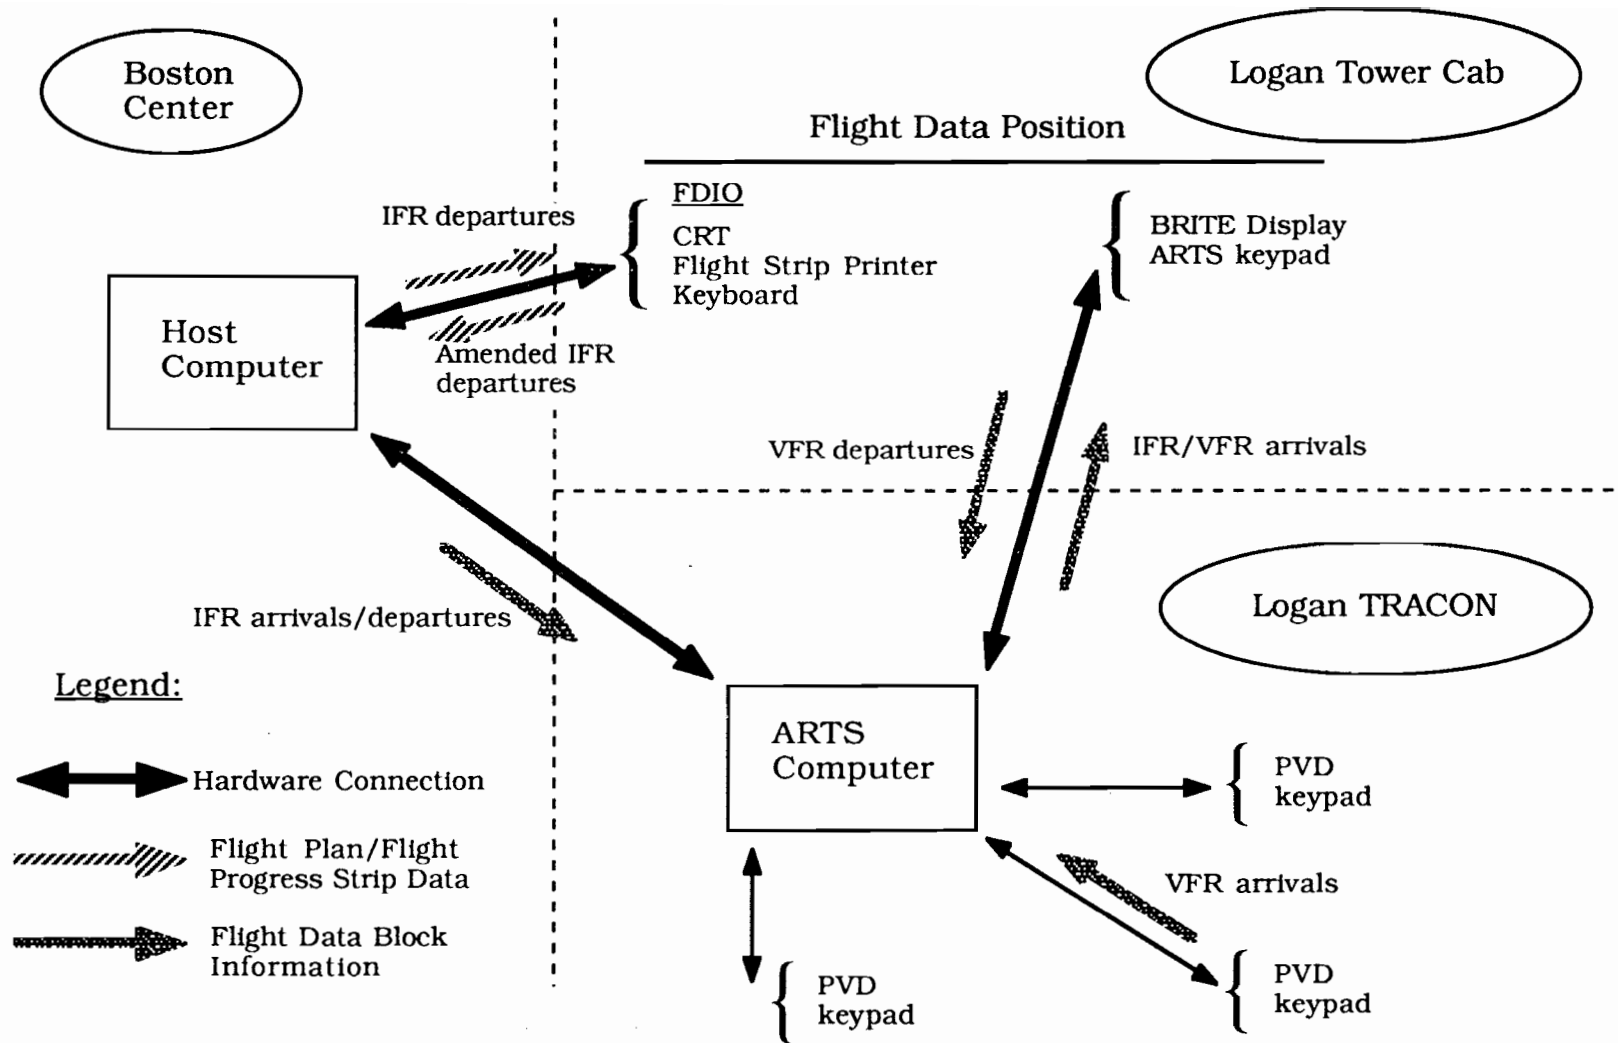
Boston Center

Logan Tower Cab

Flight Data Position

FDIO
CRT
Flight Strip Printer
Keyboard

BRITE Display
ARTS keypad

IFR departures

Host Computer

Amended IFR departures

VFR departures

IFR/VFR arrivals

Logan TRACON

IFR arrivals/departures

Legend:

ARTS Computer

Hardware Connection

PVD
keypad

Flight Plan/Flight Progress Strip Data

VFR arrivals

Flight Data Block Information

PVD
keypad

PVD
keypad